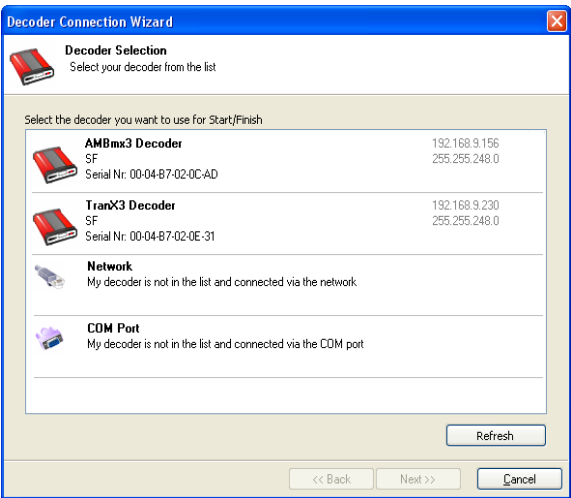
Decoder Connection Wizard

Decoder Selection
Select your decoder from the list

Select the decoder you want to use for Start/Finish

AMBmx3 Decoder
SF
Serial Nr: 00-04-B7-02-0C-AD
192.168.9.156
255.255.248.0

TranX3 Decoder
SF
Serial Nr: 00-04-B7-02-0E-31
192.168.9.230
255.255.248.0

Network
My decoder is not in the list and connected via the network

COM Port
My decoder is not in the list and connected via the COM port

Refresh

<< Back
Next >>
Cancel